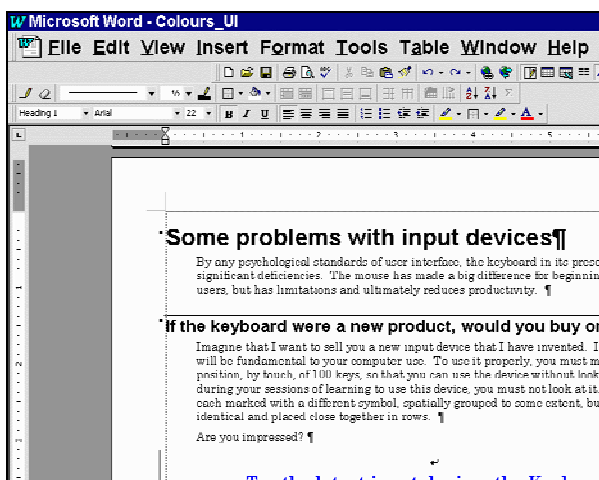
Microsoft Word - Colours_UI

File Edit View Insert Format Tools Table Window Help

Heading 1 Arial 22 B I U

Some problems with input devices¶

By any psychological standards of user interface, the keyboard in its pro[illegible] significant deficiencies. The mouse has made a big difference for beginni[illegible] users, but has limitations and ultimately reduces productivity. ¶

If the keyboard were a new product, would you buy o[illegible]

Imagine that I want to sell you a new input device that I have invented. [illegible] will be fundamental to your computer use. To use it properly, you must m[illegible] position, by touch, of 100 keys, so that you can use the device without look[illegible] during your sessions of learning to use this device, you must not look at it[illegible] each marked with a different symbol, spatially grouped to some extent, bu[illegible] identical and placed close together in rows. ¶

Are you impressed? ¶

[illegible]